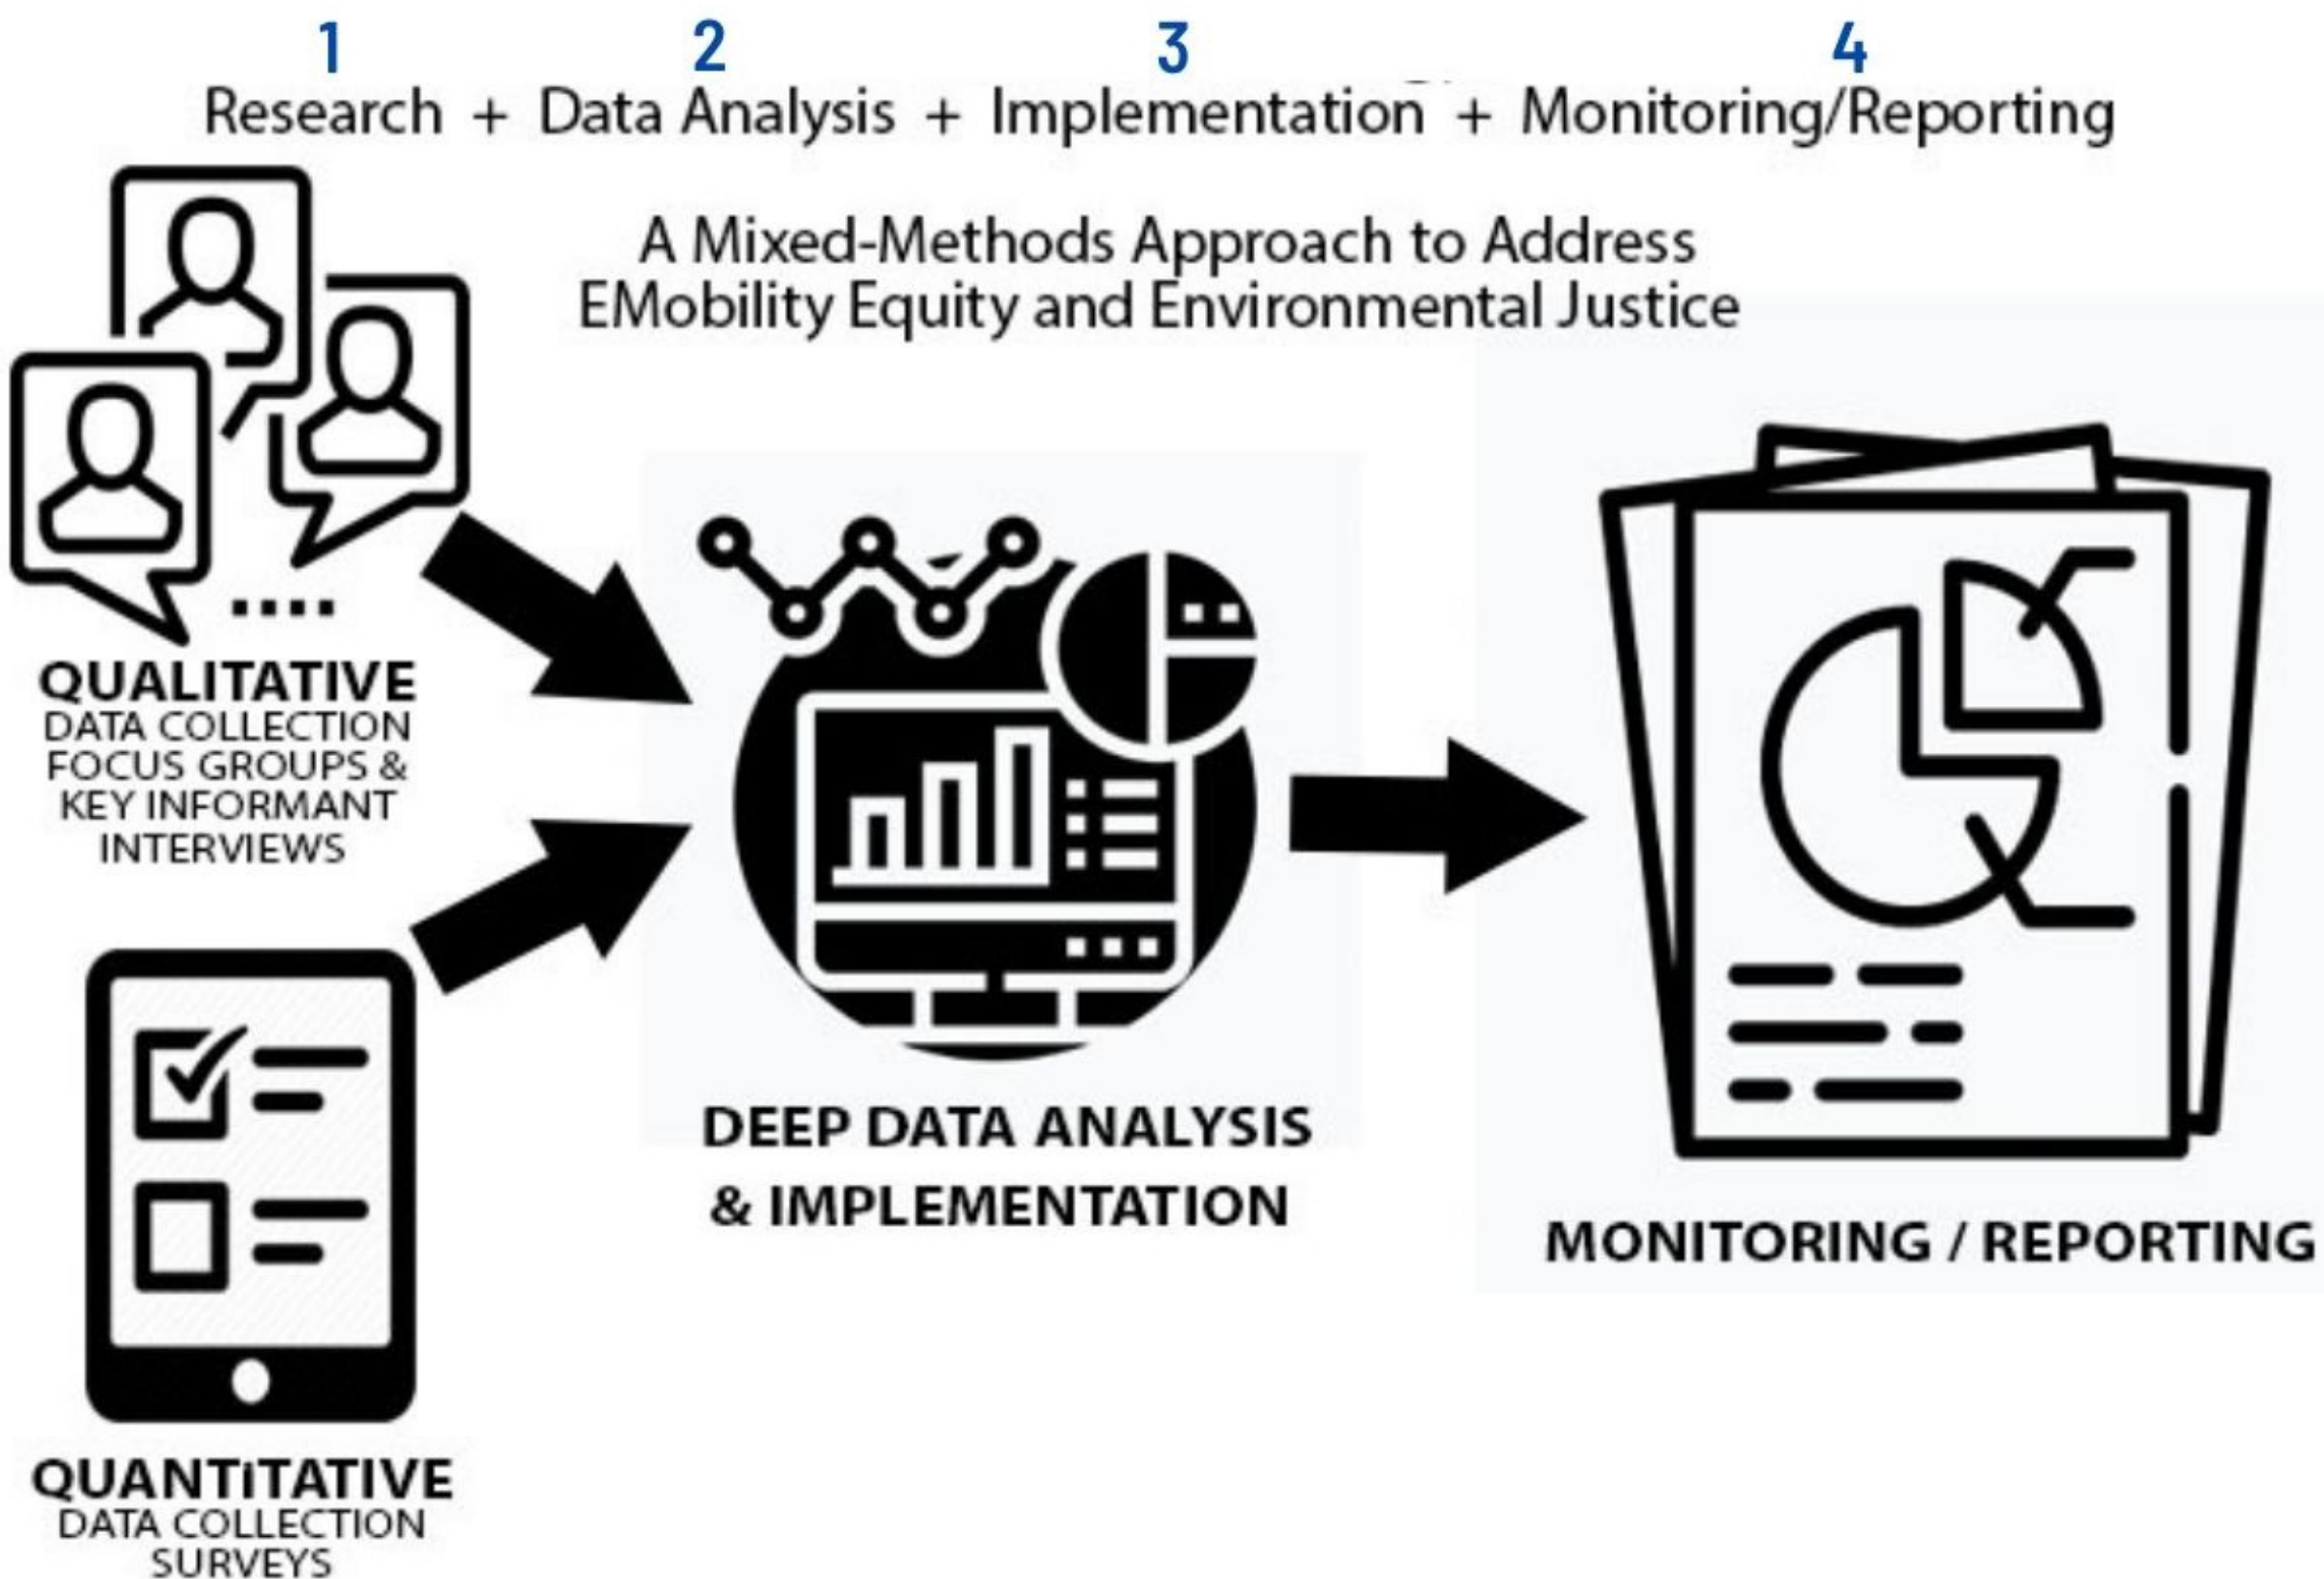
1 2 3 4
Research + Data Analysis + Implementation + Monitoring/Reporting

A Mixed-Methods Approach to Address EMobility Equity and Environmental Justice

QUALITATIVE
DATA COLLECTION
FOCUS GROUPS &
KEY INFORMANT
INTERVIEWS

DEEP DATA ANALYSIS
& IMPLEMENTATION

MONITORING / REPORTING

QUANTITATIVE
DATA COLLECTION
SURVEYS